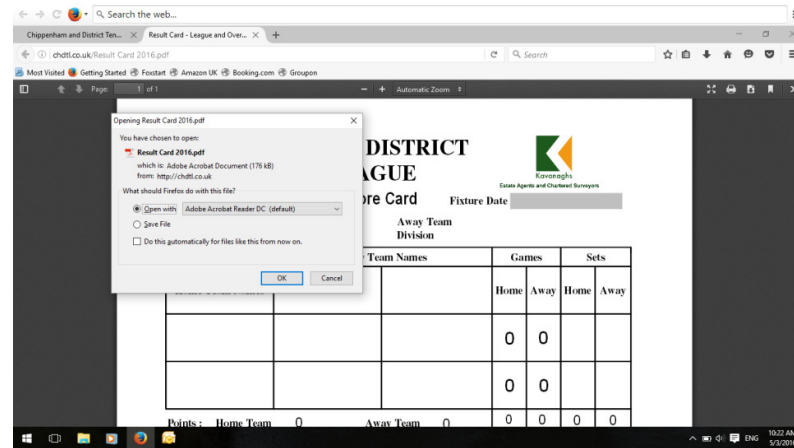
Search the web...

Chippenham and District Ten... × Result Card - League and Over... × +

chdtl.co.uk/Result Card 2016.pdf

Search

Most Visited Getting Started Foxstart Amazon UK Booking.com Groupon

Page: 1 of 1

Automatic Zoom

Opening Result Card 2016.pdf ×

You have chosen to open:

Result Card 2016.pdf

which is: Adobe Acrobat Document (176 kB)

from: http://chdtl.co.uk

What should Firefox do with this file?

Open with Adobe Acrobat Reader DC (default)

Save File

Do this automatically for files like this from now on.

OK Cancel

DISTRICT

AGUE

ore Card

Kavanaghs

Estate Agents and Chartered Surveyors

Fixture Date

Away Team

Division

| Team Names | | Games | | Sets | |
|---|---|---|---|---|---|
| | | Home | Away | Home | Away |
| | | 0 | 0 | | |
| | | 0 | 0 | | |

Points : Home Team 0 Away Team 0 0 0 0 0

ENG 10:22 AM 5/3/201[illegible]